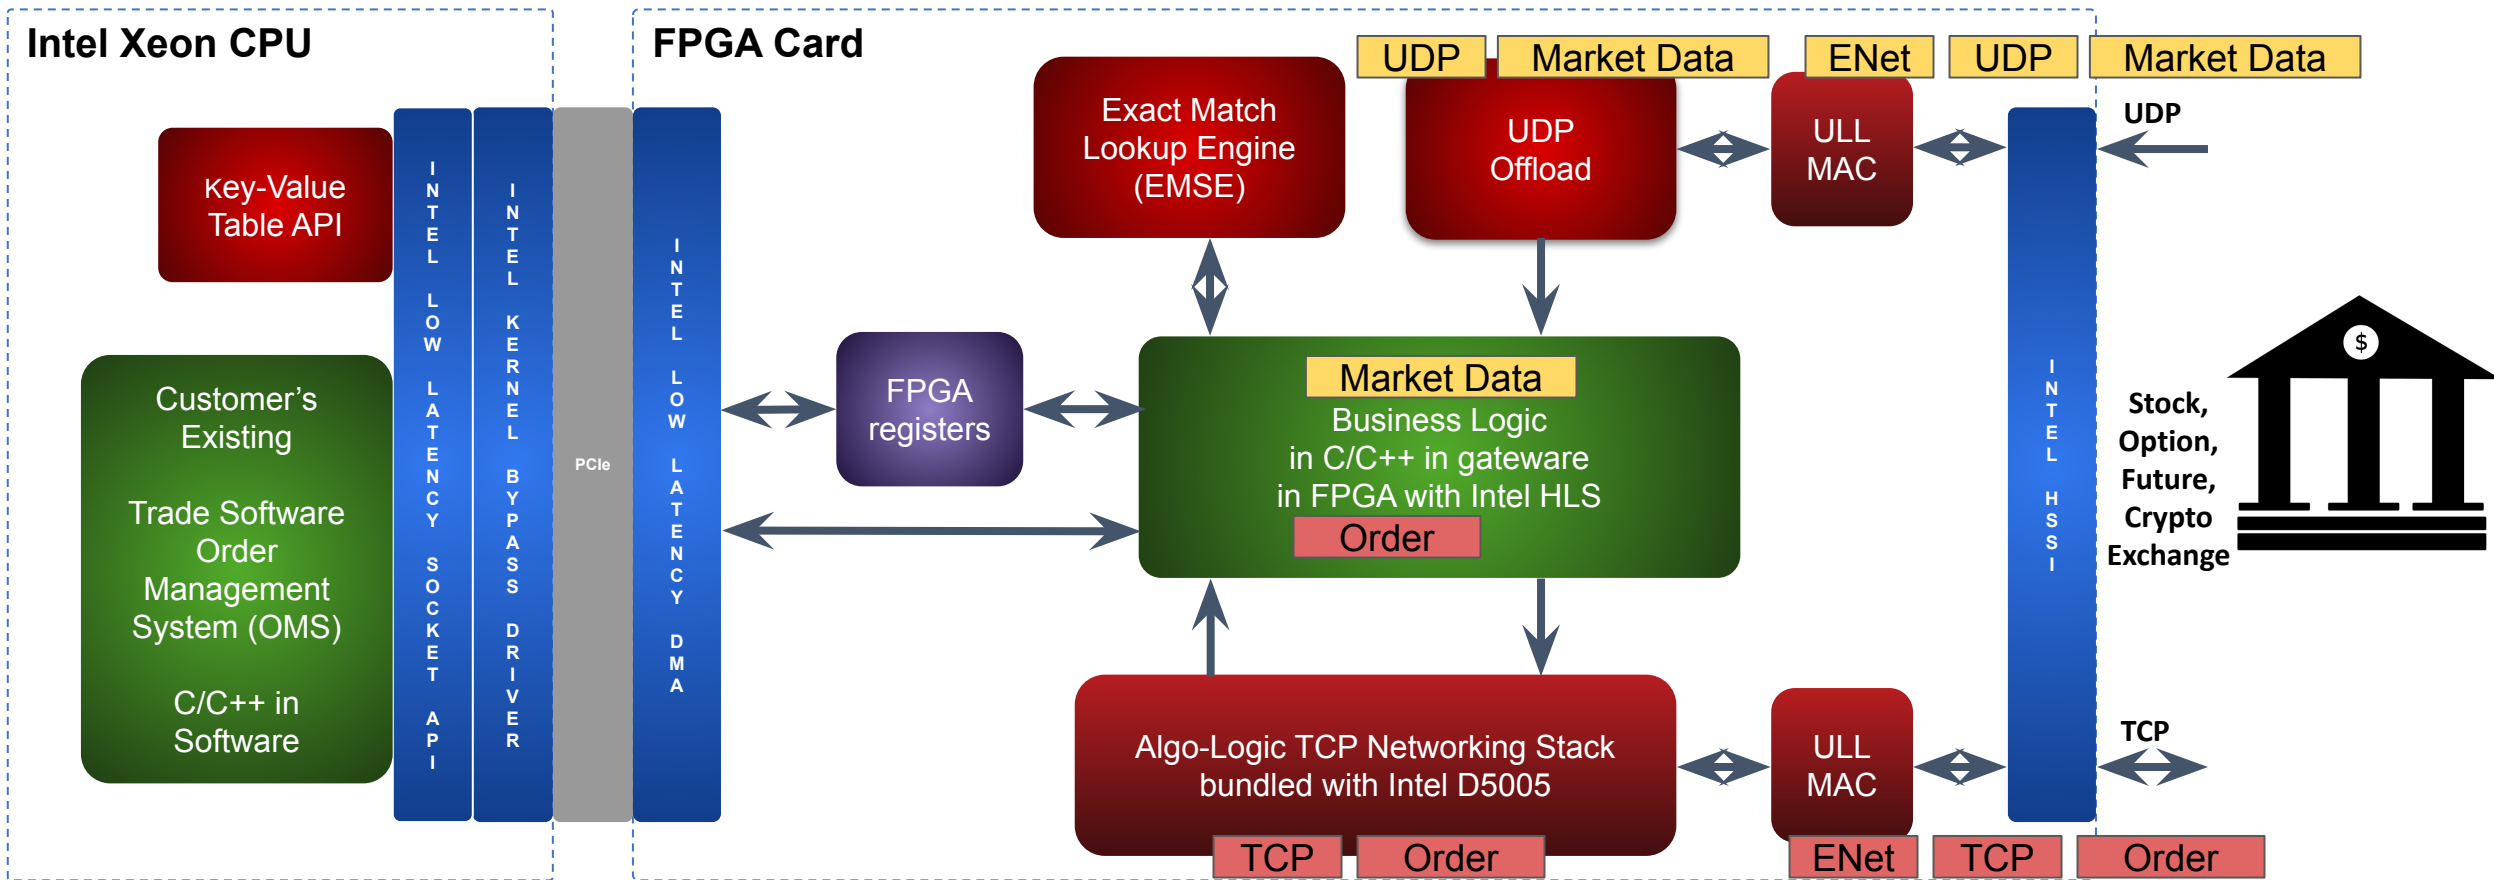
Intel Xeon CPU

FPGA Card

Key-Value Table API

Customer's Existing

Trade Software Order Management System (OMS)

C/C++ in Software

INTEL LOW LATENCY SOCKET API

INTEL KERNEL BYPASS DRIVER

PCIe

INTEL LOW LATENCY DMA

FPGA registers

Exact Match Lookup Engine (EMSE)

UDP | Market Data | ENet | UDP | Market Data

UDP Offload

ULL MAC

UDP

Market Data

Business Logic in C/C++ in gateware in FPGA with Intel HLS

Order

INTEL HSSI

Stock, Option, Future, Crypto Exchange

$

Algo-Logic TCP Networking Stack bundled with Intel D5005

ULL MAC

TCP

TCP | Order | ENet | TCP | Order